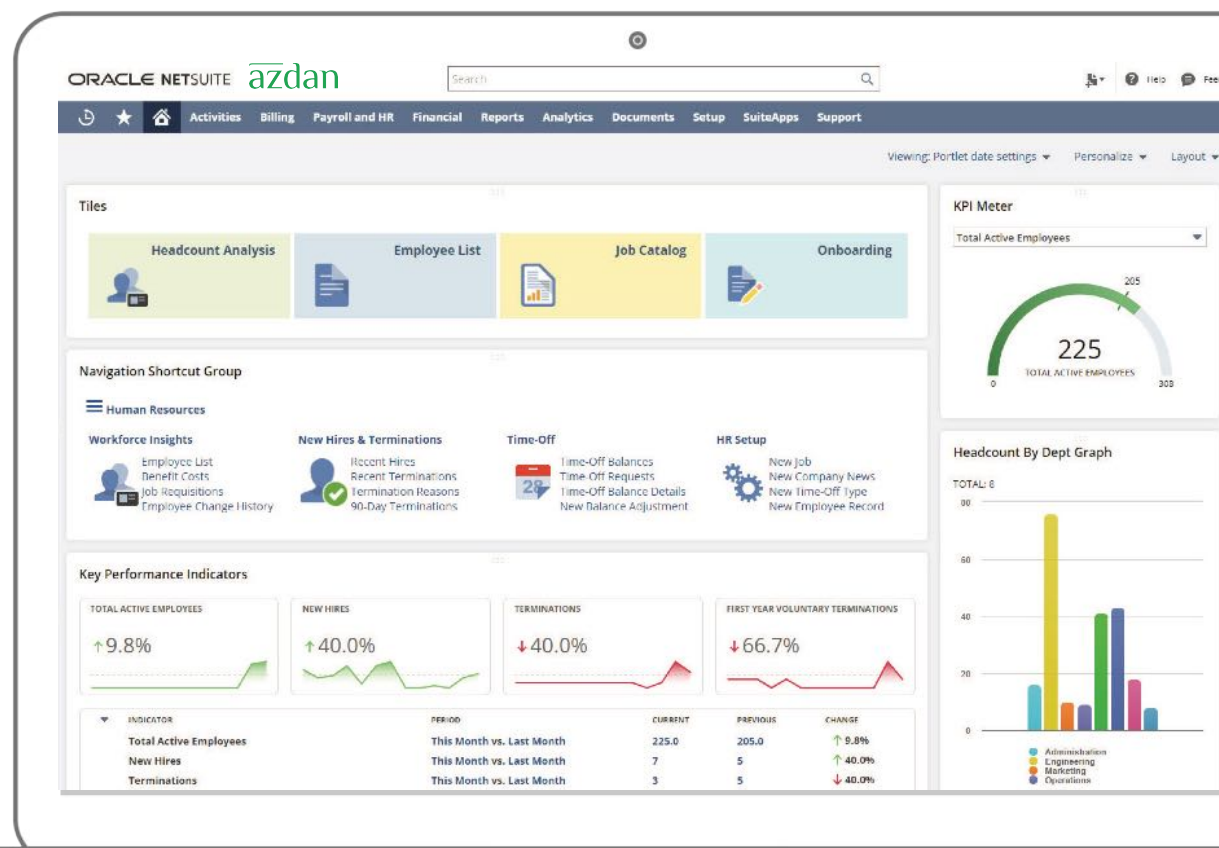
ORACLE NETSUITE azdan

Search

Help Fee

Activities Billing Payroll and HR Financial Reports Analytics Documents Setup SuiteApps Support

Viewing: Portlet date settings Personalize Layout

Tiles

Headcount Analysis
Employee List
Job Catalog
Onboarding

KPI Meter

Total Active Employees

205
225
TOTAL ACTIVE EMPLOYEES
0
303

Navigation Shortcut Group

Human Resources

Workforce Insights
Employee List
Benefit Costs
Job Requisitions
Employee Change History

New Hires & Terminations
Recent Hires
Recent Terminations
Termination Reasons
90-Day Terminations

Time-Off
Time-Off Balances
Time-Off Requests
Time-Off Balance Details
New Balance Adjustment

HR Setup
New Job
New Company News
New Time-Off Type
New Employee Record

Headcount By Dept Graph

TOTAL: 8
80
60
40
20
0

Administration
Engineering
Marketing
Operations

Key Performance Indicators

TOTAL ACTIVE EMPLOYEES
↑9.8%

NEW HIRES
↑40.0%

TERMINATIONS
↓40.0%

FIRST YEAR VOLUNTARY TERMINATIONS
↓66.7%

| INDICATOR | PERIOD | CURRENT | PREVIOUS | CHANGE |
|---|---|---|---|---|
| Total Active Employees | This Month vs. Last Month | 225.0 | 205.0 | ↑ 9.8% |
| New Hires | This Month vs. Last Month | 7 | 5 | ↑ 40.0% |
| Terminations | This Month vs. Last Month | 3 | 5 | ↓ 40.0% |